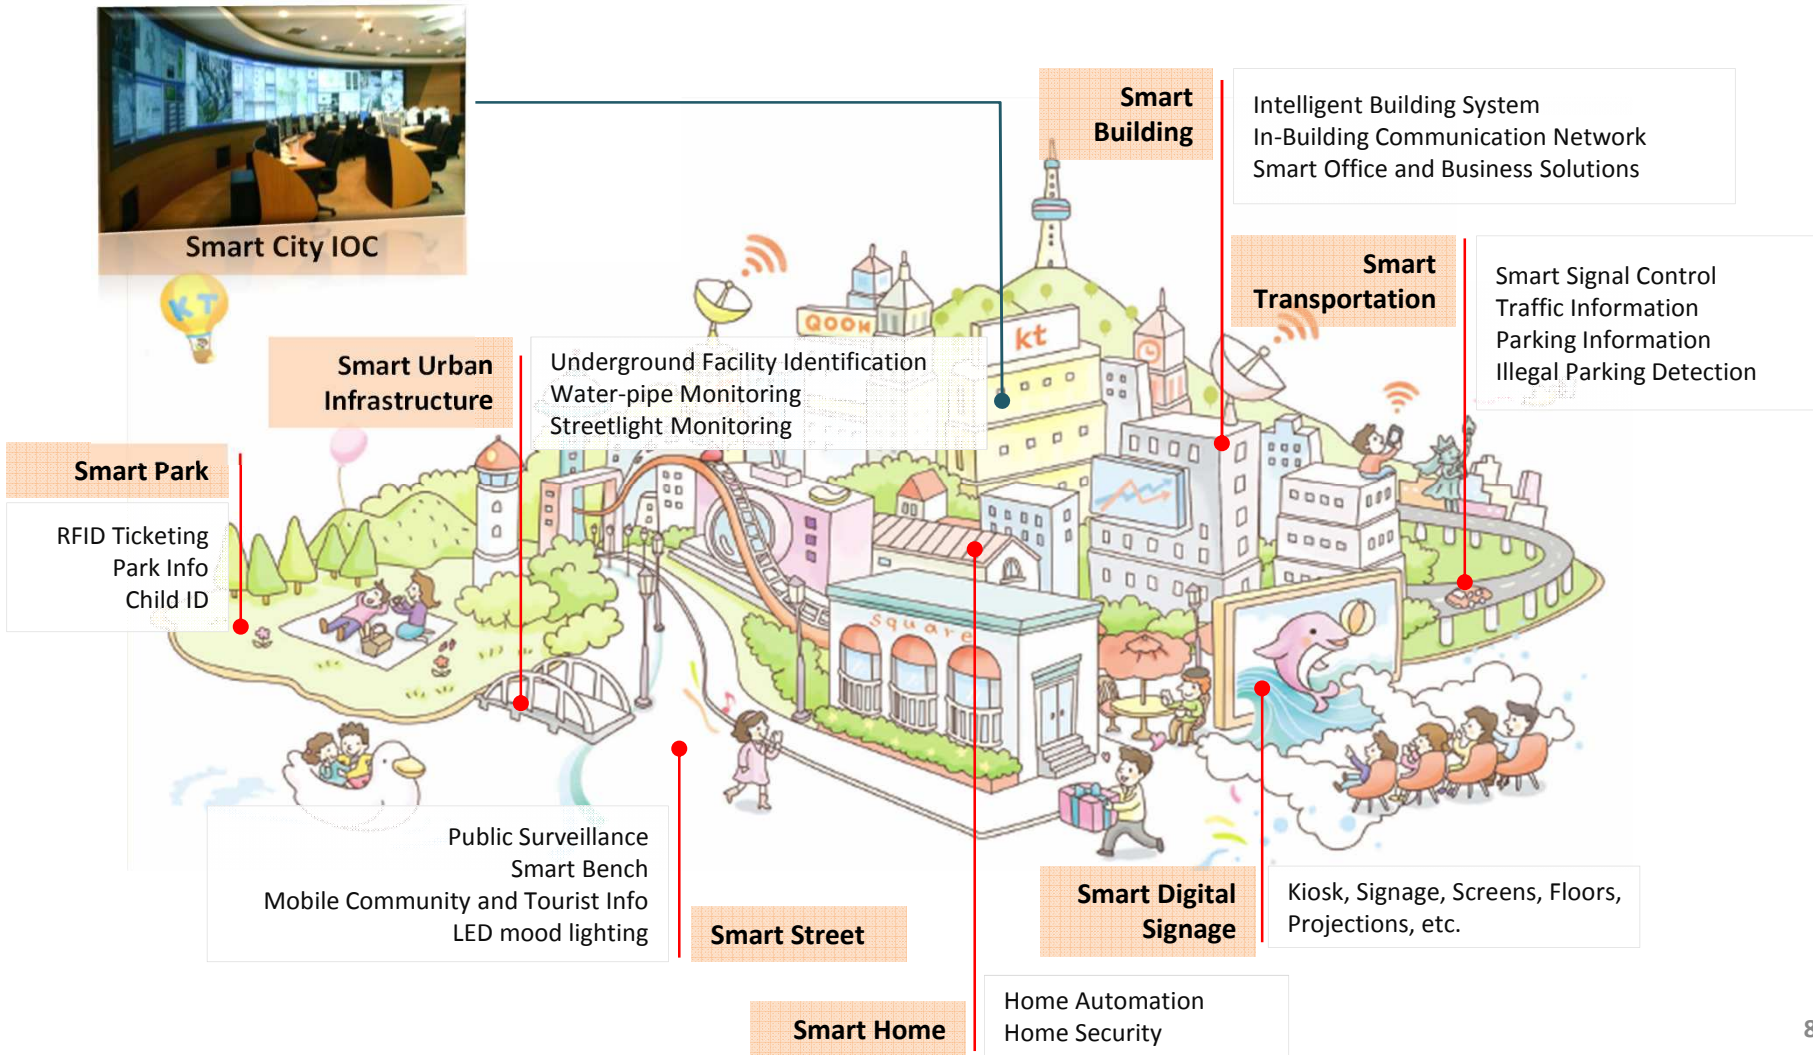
Smart City IOC

Smart Building

Intelligent Building System
In-Building Communication Network
Smart Office and Business Solutions

Smart Transportation

Smart Signal Control
Traffic Information
Parking Information
Illegal Parking Detection

Smart Urban Infrastructure

Underground Facility Identification
Water-pipe Monitoring
Streetlight Monitoring

Smart Park

RFID Ticketing
Park Info
Child ID

QOOK

kt

Square

Public Surveillance
Smart Bench
Mobile Community and Tourist Info
LED mood lighting

Smart Street

Smart Digital Signage

Kiosk, Signage, Screens, Floors, Projections, etc.

Smart Home

Home Automation
Home Security